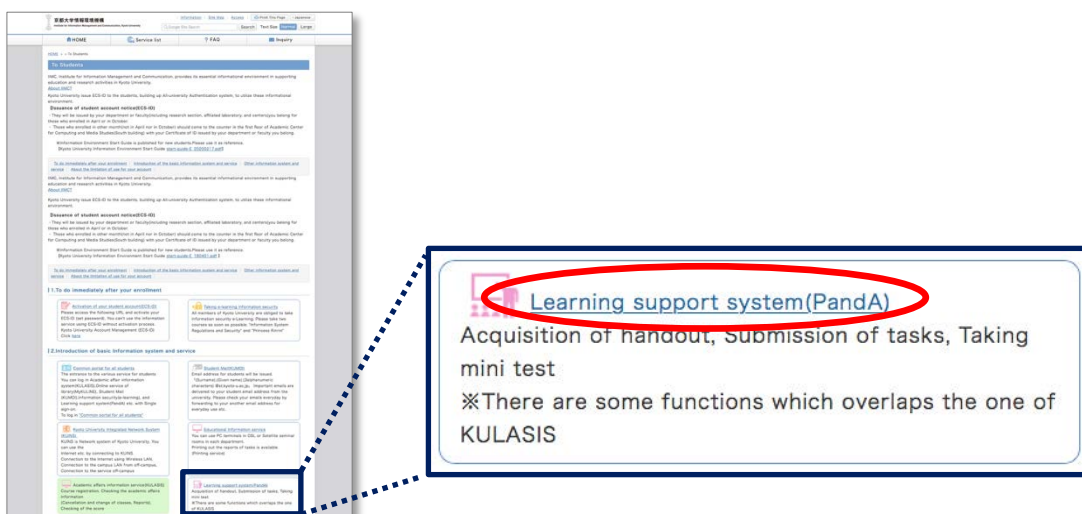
京都大学情報環境機構
Institute for Information Management and Communication, Kyoto University

Information | Site Map | Access | Kyoto Univ. Page | Japanese

Search | Text Size | Large

HOME | Service list | FAQ | Inquiry

HOME > To Students

To Students

IIMC, Institute for Information Management and Communication, provides its essential informational environment in supporting education and research activities in Kyoto University.
About IIMC

Kyoto University issue ECS-ID to the students, building up All-university Authentication system, to utilize these informational environment.

Issuance of student account notice(ECS-ID)

Learning support system(PandA)
Acquisition of handout, Submission of tasks, Taking mini test
※There are some functions which overlaps the one of KULASIS

1.To do immediately after your enrollment

2.Introduction of basic information system and service